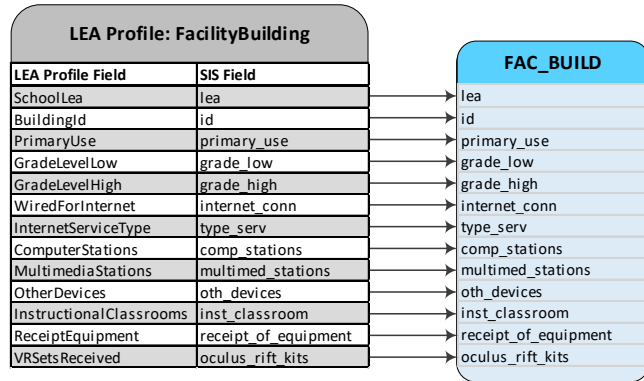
LEA Profile: FacilityBuilding

| LEA Profile Field | SIS Field |
|---|---|
| SchoolLea | lea |
| BuildingId | id |
| PrimaryUse | primary_use |
| GradeLevelLow | grade_low |
| GradeLevelHigh | grade_high |
| WiredForInternet | internet_conn |
| InternetServiceType | type_serv |
| ComputerStations | comp_stations |
| MultimediaStations | multimed_stations |
| OtherDevices | oth_devices |
| InstructionalClassrooms | inst_classroom |
| ReceiptEquipment | receipt_of_equipment |
| VRSetsReceived | oculus_rift_kits |

FAC_BUILD

lea
id
primary_use
grade_low
grade_high
internet_conn
type_serv
comp_stations
multimed_stations
oth_devices
inst_classroom
receipt_of_equipment
oculus_rift_kits